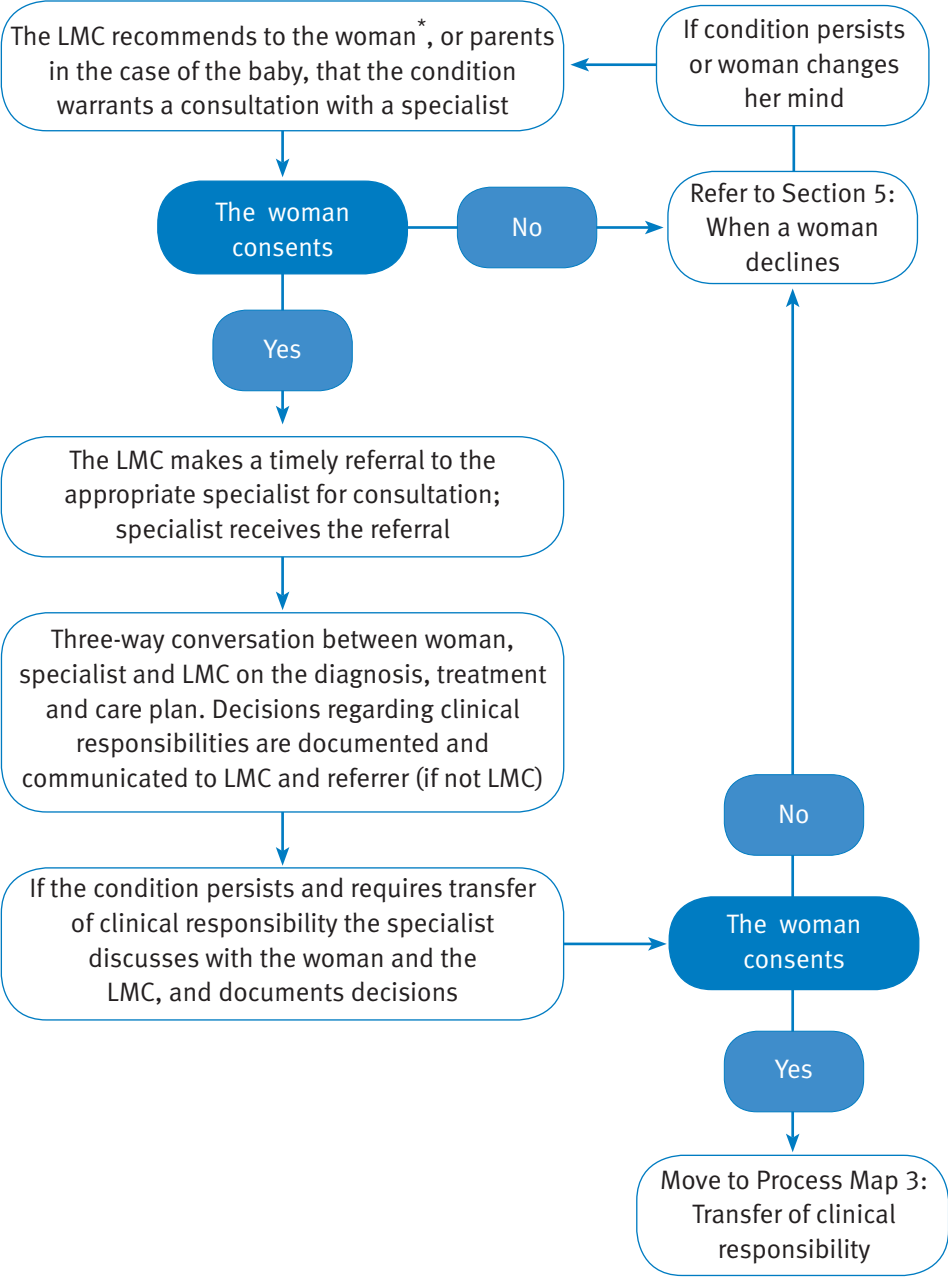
The LMC recommends to the woman*, or parents in the case of the baby, that the condition warrants a consultation with a specialist

If condition persists or woman changes her mind

The woman consents

No

Refer to Section 5: When a woman declines

Yes

The LMC makes a timely referral to the appropriate specialist for consultation; specialist receives the referral

Three-way conversation between woman, specialist and LMC on the diagnosis, treatment and care plan. Decisions regarding clinical responsibilities are documented and communicated to LMC and referrer (if not LMC)

No

If the condition persists and requires transfer of clinical responsibility the specialist discusses with the woman and the LMC, and documents decisions

The woman consents

Yes

Move to Process Map 3: Transfer of clinical responsibility